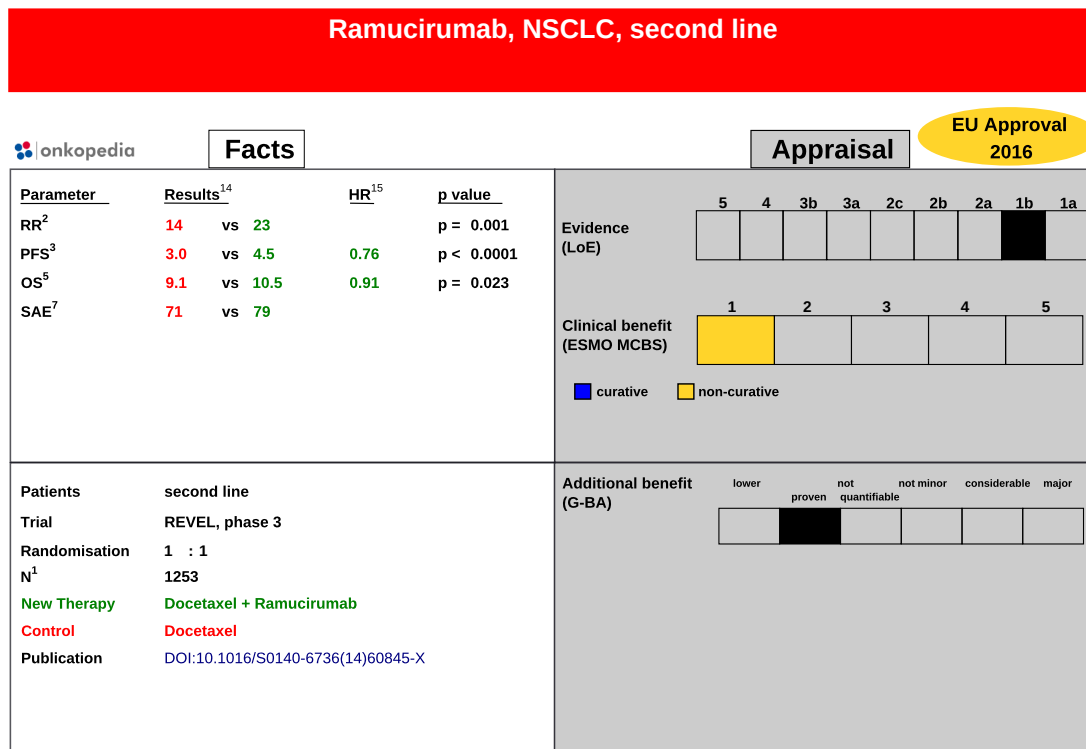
Ramucirumab, NSCLC, second line

onkopedia

Facts

Appraisal

EU Approval 2016

| Parameter | Results$^{14}$ | | | HR$^{15}$ | p value |
|---|---|---|---|---|---|
| RR$^{2}$ | 14 | vs | 23 | | p = 0.001 |
| PFS$^{3}$ | 3.0 | vs | 4.5 | 0.76 | p < 0.0001 |
| OS$^{5}$ | 9.1 | vs | 10.5 | 0.91 | p = 0.023 |
| SAE$^{7}$ | 71 | vs | 79 | | |

Evidence (LoE)

5 4 3b 3a 2c 2b 2a 1b 1a

Clinical benefit (ESMO MCBS)

1 2 3 4 5

curative non-curative

Patients second line
Trial REVEL, phase 3
Randomisation 1 : 1
N$^{1}$ 1253
New Therapy Docetaxel + Ramucirumab
Control Docetaxel
Publication DOI:10.1016/S0140-6736(14)60845-X

Additional benefit (G-BA)

lower proven not quantifiable not minor considerable major